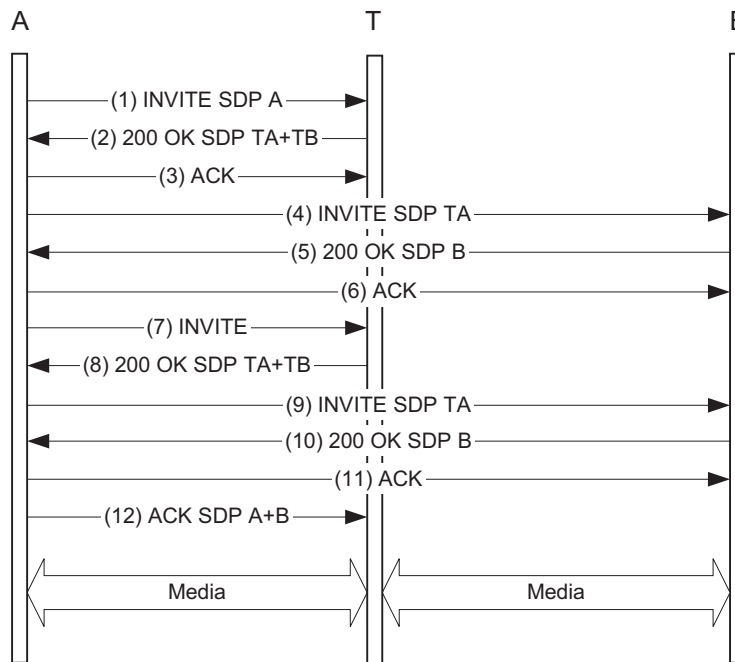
A T B

(1) INVITE SDP A
(2) 200 OK SDP TA+TB
(3) ACK
(4) INVITE SDP TA
(5) 200 OK SDP B
(6) ACK
(7) INVITE
(8) 200 OK SDP TA+TB
(9) INVITE SDP TA
(10) 200 OK SDP B
(11) ACK
(12) ACK SDP A+B

Media
Media